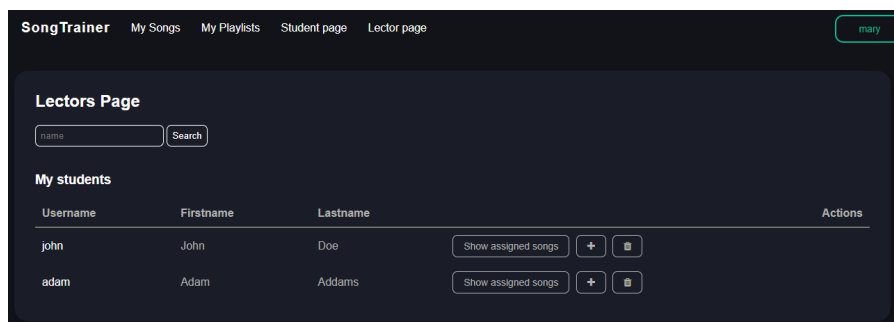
SongTrainer My Songs My Playlists Student page Lector page

mary

Lectors Page

name

Search

My students

| Username | Firstname | Lastname | Actions |
|---|---|---|---|
| john | John | Doe | Show assigned songs + 🗑 |
| adam | Adam | Addams | Show assigned songs + 🗑 |